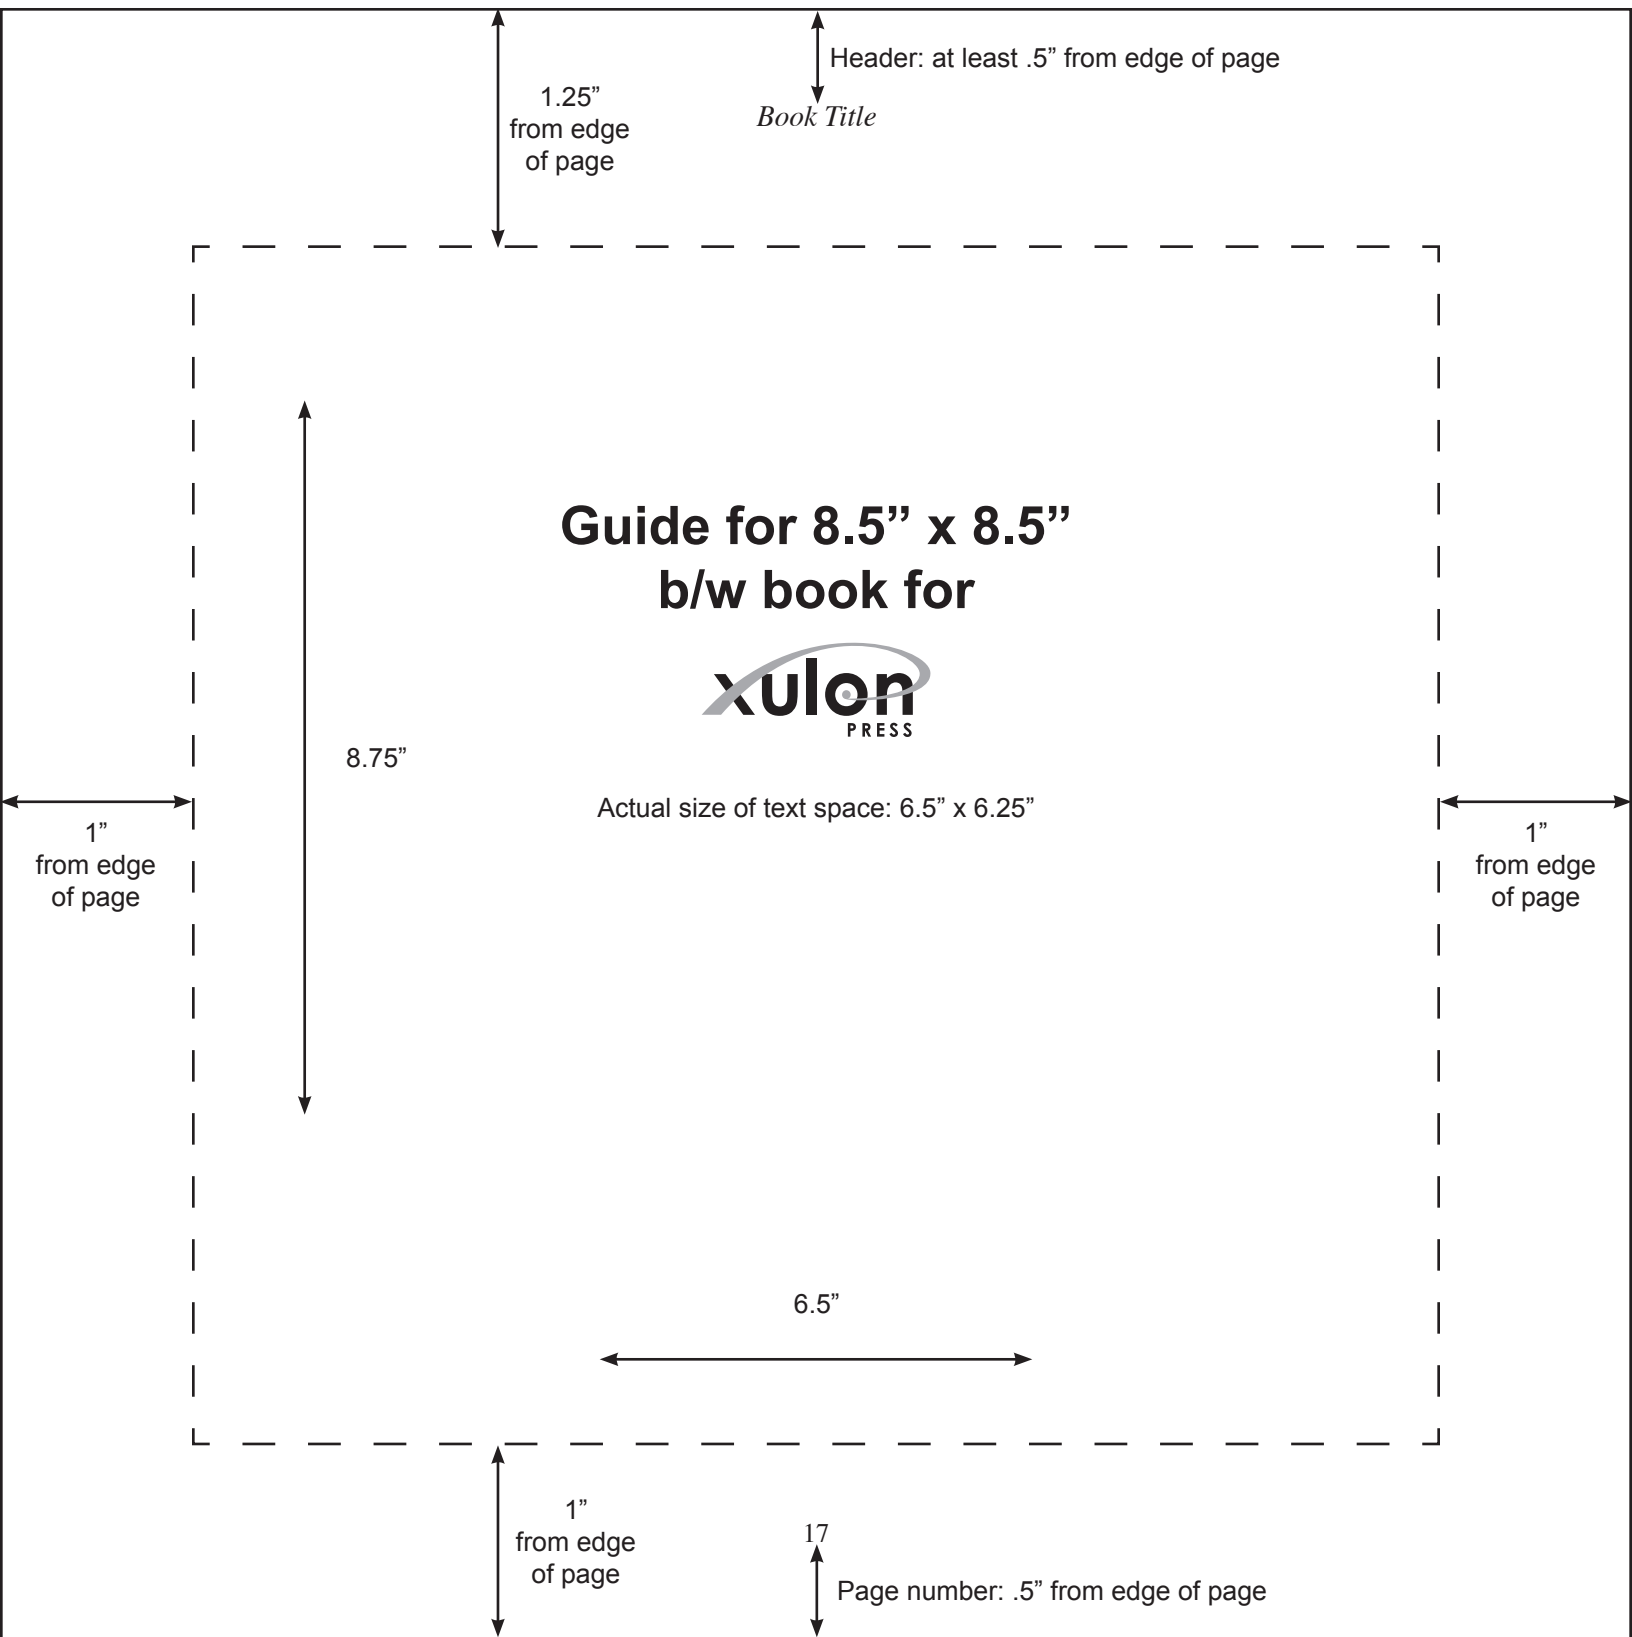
Header: at least .5” from edge of page

1.25”
from edge
of page

*Book Title*

Guide for 8.5” x 8.5”
b/w book for

xulon
PRESS

8.75”

Actual size of text space: 6.5” x 6.25”

1”
from edge
of page

1”
from edge
of page

6.5”

1”
from edge
of page

17

Page number: .5” from edge of page